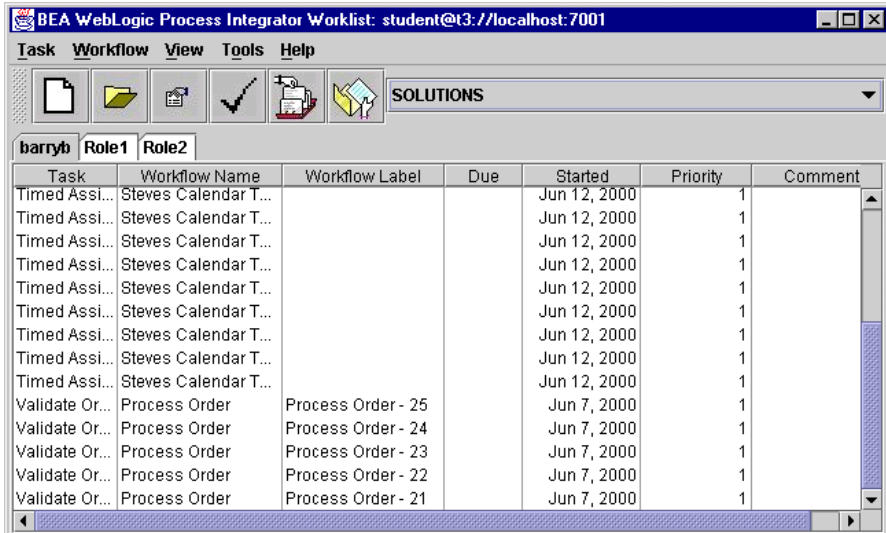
BEA WebLogic Process Integrator Worklist: student@t3://localhost:7001

Task Workflow View Tools Help

SOLUTIONS

barryb Role1 Role2

| Task | Workflow Name | Workflow Label | Due | Started | Priority | Comment |
|---|---|---|---|---|---|---|
| Timed Assi... | Steves Calendar T... | | | Jun 12, 2000 | 1 | |
| Timed Assi... | Steves Calendar T... | | | Jun 12, 2000 | 1 | |
| Timed Assi... | Steves Calendar T... | | | Jun 12, 2000 | 1 | |
| Timed Assi... | Steves Calendar T... | | | Jun 12, 2000 | 1 | |
| Timed Assi... | Steves Calendar T... | | | Jun 12, 2000 | 1 | |
| Timed Assi... | Steves Calendar T... | | | Jun 12, 2000 | 1 | |
| Timed Assi... | Steves Calendar T... | | | Jun 12, 2000 | 1 | |
| Timed Assi... | Steves Calendar T... | | | Jun 12, 2000 | 1 | |
| Timed Assi... | Steves Calendar T... | | | Jun 12, 2000 | 1 | |
| Validate Or... | Process Order | Process Order - 25 | | Jun 7, 2000 | 1 | |
| Validate Or... | Process Order | Process Order - 24 | | Jun 7, 2000 | 1 | |
| Validate Or... | Process Order | Process Order - 23 | | Jun 7, 2000 | 1 | |
| Validate Or... | Process Order | Process Order - 22 | | Jun 7, 2000 | 1 | |
| Validate Or... | Process Order | Process Order - 21 | | Jun 7, 2000 | 1 | |